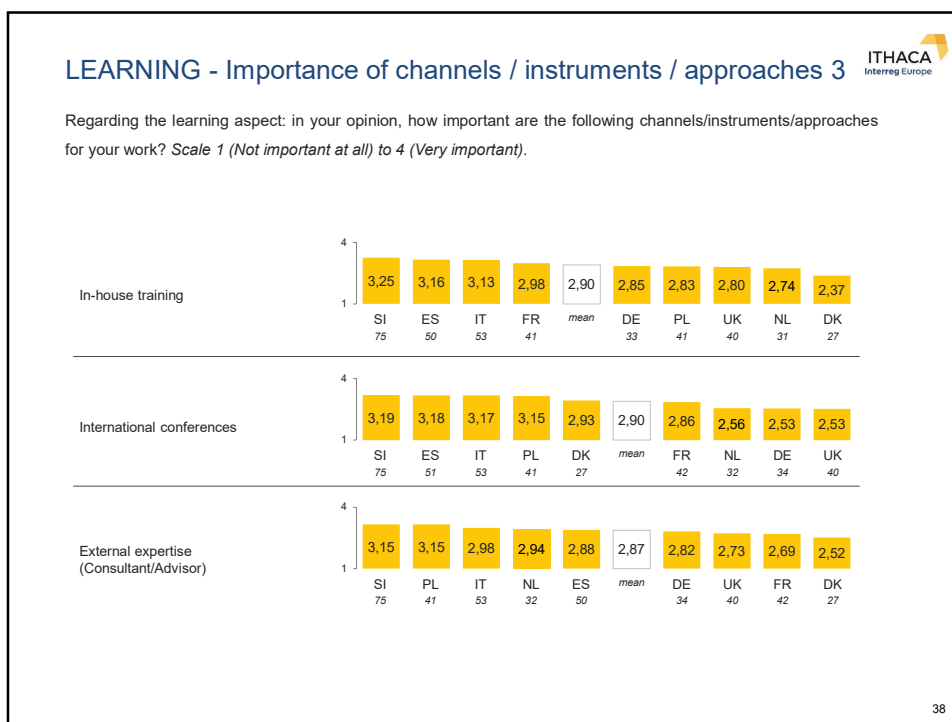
LEARNING - Importance of channels / instruments / approaches 3

ITHACA
Interreg Europe

Regarding the learning aspect: in your opinion, how important are the following channels/instruments/approaches for your work? *Scale 1 (Not important at all) to 4 (Very important)*.

In-house training

4
1

| 3,25 | 3,16 | 3,13 | 2,98 | 2,90 | 2,85 | 2,83 | 2,80 | 2,74 | 2,37 |
|---|---|---|---|---|---|---|---|---|---|
| SI | ES | IT | FR | *mean* | DE | PL | UK | NL | DK |
| *75* | *50* | *53* | *41* | | *33* | *41* | *40* | *31* | *27* |

International conferences

4
1

| 3,19 | 3,18 | 3,17 | 3,15 | 2,93 | 2,90 | 2,86 | 2,56 | 2,53 | 2,53 |
|---|---|---|---|---|---|---|---|---|---|
| SI | ES | IT | PL | DK | *mean* | FR | NL | DE | UK |
| *75* | *51* | *53* | *41* | *27* | | *42* | *32* | *34* | *40* |

External expertise (Consultant/Advisor)

4
1

| 3,15 | 3,15 | 2,98 | 2,94 | 2,88 | 2,87 | 2,82 | 2,73 | 2,69 | 2,52 |
|---|---|---|---|---|---|---|---|---|---|
| SI | PL | IT | NL | ES | *mean* | DE | UK | FR | DK |
| *75* | *41* | *53* | *32* | *50* | | *34* | *40* | *42* | *27* |

38